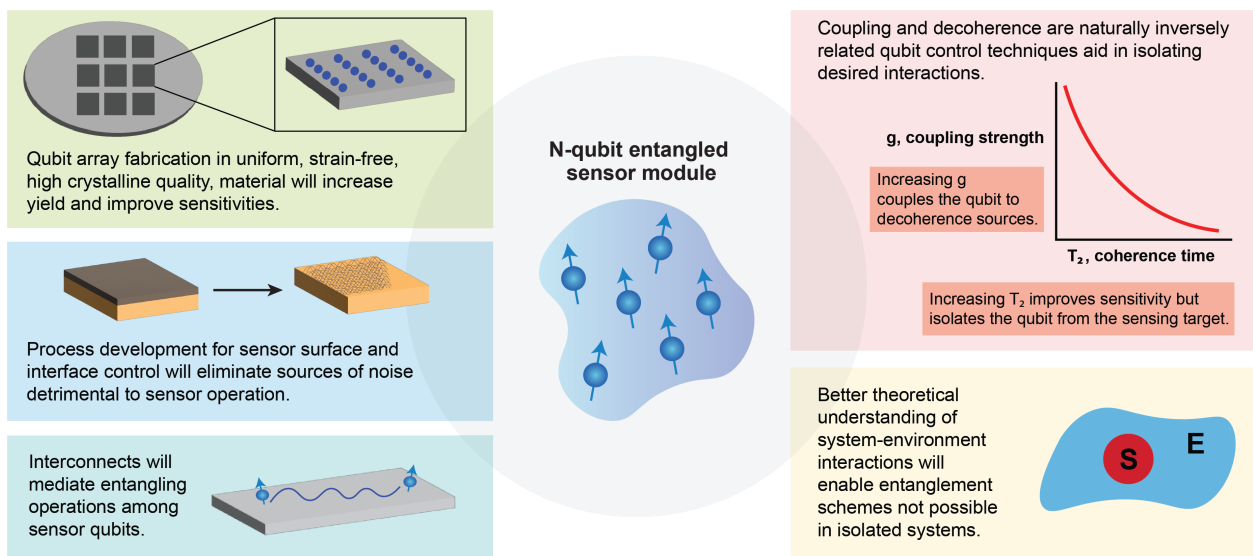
Qubit array fabrication in uniform, strain-free, high crystalline quality, material will increase yield and improve sensitivities.

Process development for sensor surface and interface control will eliminate sources of noise detrimental to sensor operation.

Interconnects will mediate entangling operations among sensor qubits.

N-qubit entangled sensor module

Coupling and decoherence are naturally inversely related qubit control techniques aid in isolating desired interactions.

g, coupling strength

Increasing g couples the qubit to decoherence sources.

$T_2$, coherence time

Increasing $T_2$ improves sensitivity but isolates the qubit from the sensing target.

Better theoretical understanding of system-environment interactions will enable entanglement schemes not possible in isolated systems.

S

E